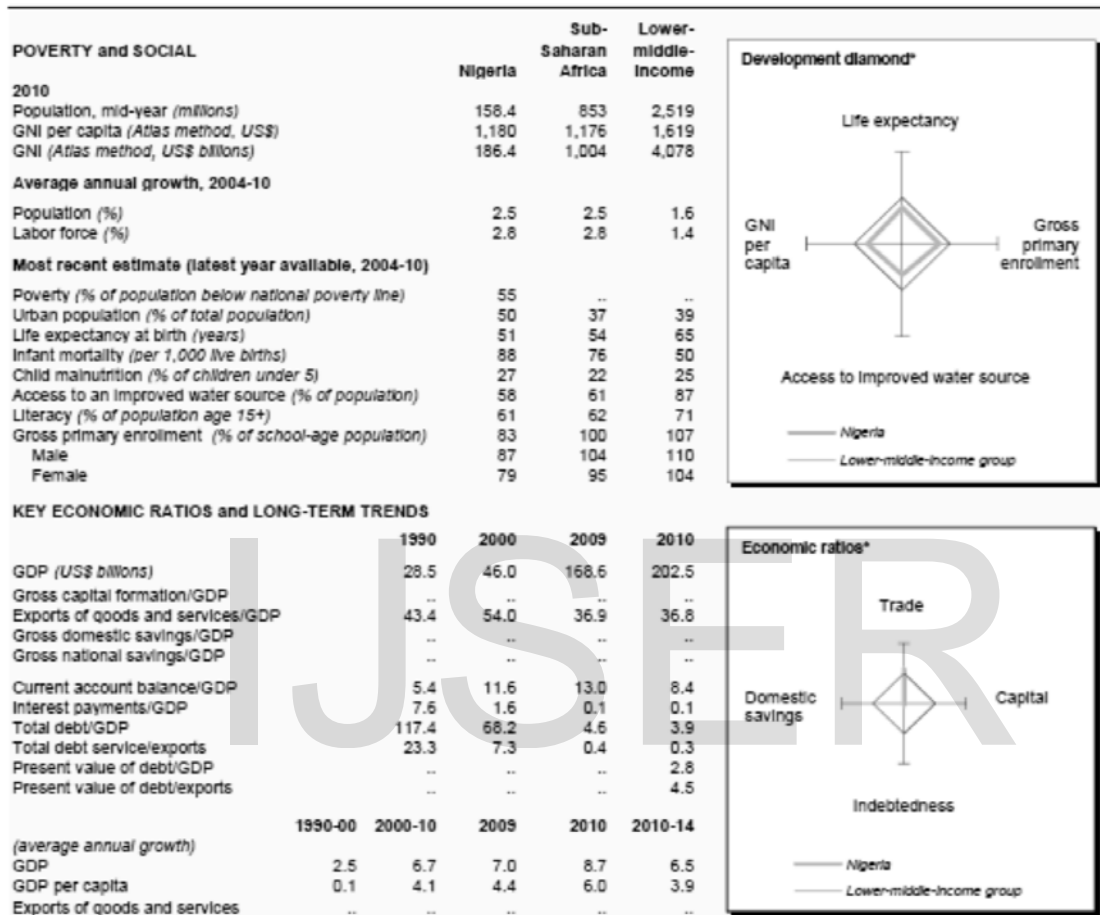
| POVERTY and SOCIAL | Nigeria | Sub-Saharan Africa | Lower-middle-income |
|---|---|---|---|
| **2010** | | | |
| Population, mid-year *(millions)* | 158.4 | 853 | 2,519 |
| GNI per capita *(Atlas method, US$)* | 1,180 | 1,176 | 1,619 |
| GNI *(Atlas method, US$ billions)* | 186.4 | 1,004 | 4,078 |
| **Average annual growth, 2004-10** | | | |
| Population *(%)* | 2.5 | 2.5 | 1.6 |
| Labor force *(%)* | 2.8 | 2.8 | 1.4 |
| **Most recent estimate (latest year available, 2004-10)** | | | |
| Poverty *(% of population below national poverty line)* | 55 | .. | .. |
| Urban population *(% of total population)* | 50 | 37 | 39 |
| Life expectancy at birth *(years)* | 51 | 54 | 65 |
| Infant mortality *(per 1,000 live births)* | 88 | 76 | 50 |
| Child malnutrition *(% of children under 5)* | 27 | 22 | 25 |
| Access to an improved water source *(% of population)* | 58 | 61 | 87 |
| Literacy *(% of population age 15+)* | 61 | 62 | 71 |
| Gross primary enrollment *(% of school-age population)* | 83 | 100 | 107 |
| Male | 87 | 104 | 110 |
| Female | 79 | 95 | 104 |

Development diamond*

Life expectancy

GNI per capita

Gross primary enrollment

Access to improved water source

Nigeria

Lower-middle-income group

KEY ECONOMIC RATIOS and LONG-TERM TRENDS

| | 1990 | 2000 | 2009 | 2010 |
|---|---|---|---|---|
| GDP *(US$ billions)* | 28.5 | 46.0 | 168.6 | 202.5 |
| Gross capital formation/GDP | .. | .. | .. | .. |
| Exports of goods and services/GDP | 43.4 | 54.0 | 36.9 | 36.8 |
| Gross domestic savings/GDP | .. | .. | .. | .. |
| Gross national savings/GDP | .. | .. | .. | .. |
| Current account balance/GDP | 5.4 | 11.6 | 13.0 | 8.4 |
| Interest payments/GDP | 7.6 | 1.6 | 0.1 | 0.1 |
| Total debt/GDP | 117.4 | 68.2 | 4.6 | 3.9 |
| Total debt service/exports | 23.3 | 7.3 | 0.4 | 0.3 |
| Present value of debt/GDP | .. | .. | .. | 2.8 |
| Present value of debt/exports | .. | .. | .. | 4.5 |

| | 1990-00 | 2000-10 | 2009 | 2010 | 2010-14 |
|---|---|---|---|---|---|
| *(average annual growth)* | | | | | |
| GDP | 2.5 | 6.7 | 7.0 | 8.7 | 6.5 |
| GDP per capita | 0.1 | 4.1 | 4.4 | 6.0 | 3.9 |
| Exports of goods and services | .. | .. | .. | .. | .. |

Economic ratios*

Trade

Domestic savings

Capital

Indebtedness

Nigeria

Lower-middle-income group

IJSER